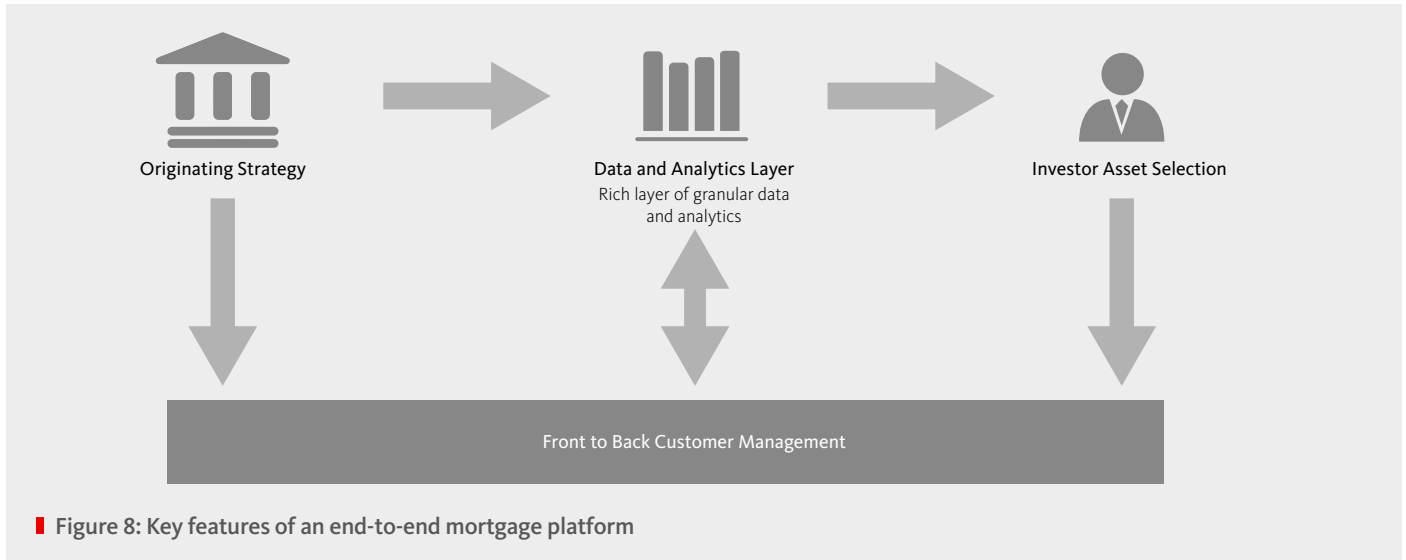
Originating Strategy

Data and Analytics Layer
Rich layer of granular data and analytics

Investor Asset Selection

Front to Back Customer Management

Figure 8: Key features of an end-to-end mortgage platform